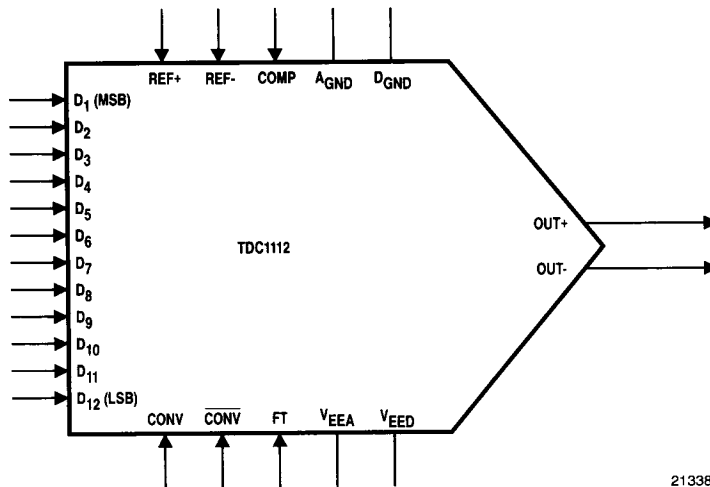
REF+ REF- COMP $A_{GND}$ $D_{GND}$

$D_1$ (MSB)
$D_2$
$D_3$
$D_4$
$D_5$
$D_6$
$D_7$
$D_8$
$D_9$
$D_{10}$
$D_{11}$
$D_{12}$ (LSB)

TDC1112

OUT+
OUT-

CONV $\overline{CONV}$ FT $V_{EEA}$ $V_{EED}$

21338